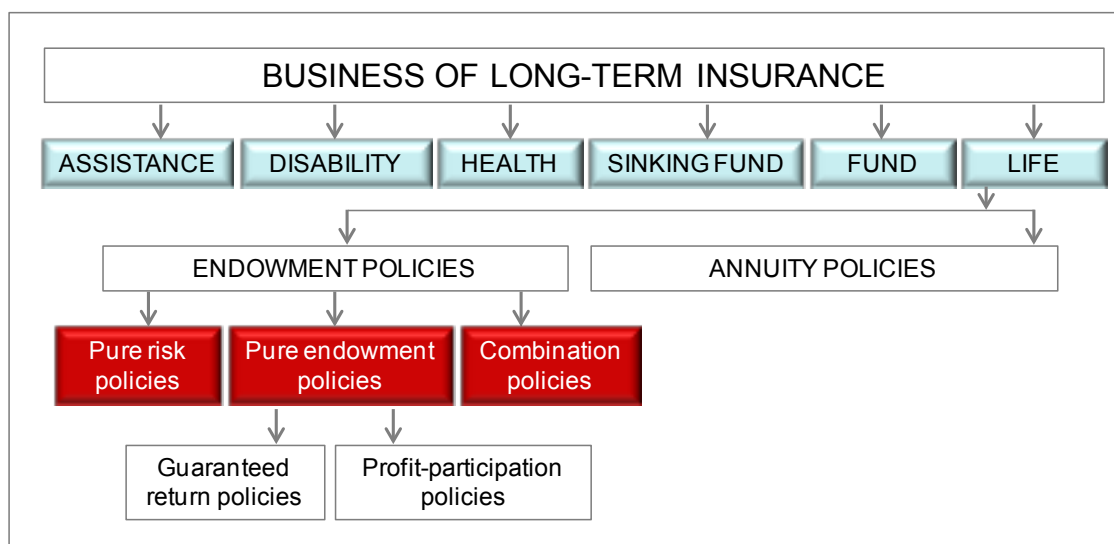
BUSINESS OF LONG-TERM INSURANCE

ASSISTANCE
DISABILITY
HEALTH
SINKING FUND
FUND
LIFE

ENDOWMENT POLICIES
ANNUITY POLICIES

Pure risk policies
Pure endowment policies
Combination policies

Guaranteed return policies
Profit-participation policies